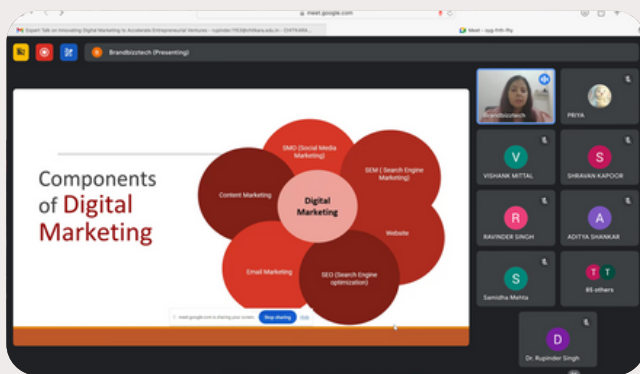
meet.google.com

Expert Talk on Innovating Digital Marketing to Accelerate Entrepreneurial Ventures - rupinder.1163@chitkara.edu.in - CHITKARA

Meet - qyg-hrfh-fhy

B Brandbiztech (Presenting)

Components of Digital Marketing

SMO (Social Media Marketing)

SEM ( Search Engine Marketing)

Content Marketing

Digital Marketing

Website

Email Marketing

SEO (Search Engine optimization)

meet.google.com is sharing your screen. Stop sharing Hide

Brandbiztech

PRIYA

V
VISHANK MITTAL

S
SHRAVAN KAPOOR

R
RAVINDER SINGH

A
ADITYA SHANKAR

S
Samidha Mehta

T T
85 others

D
Dr. Rupinder Singh